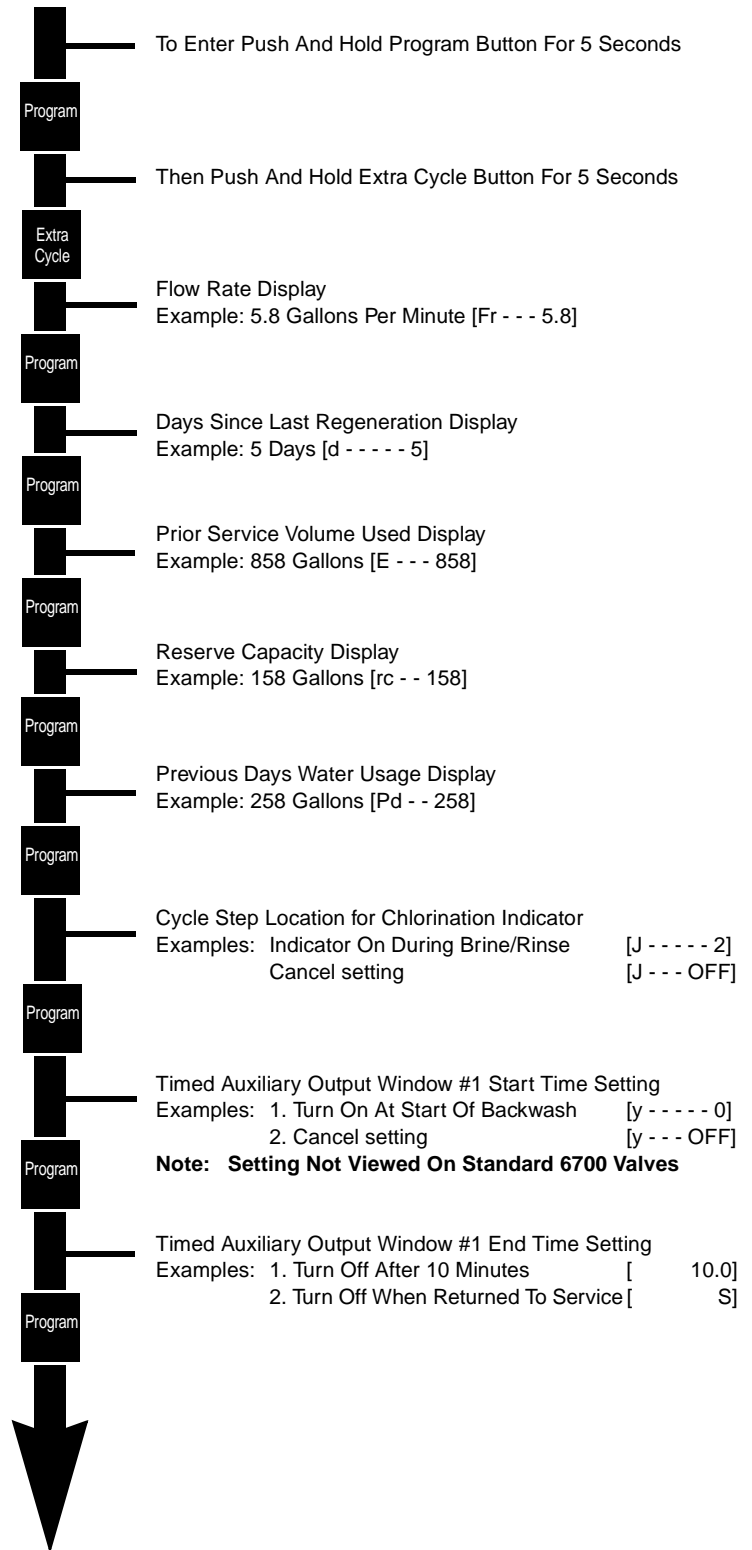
To Enter Push And Hold Program Button For 5 Seconds

Program

Then Push And Hold Extra Cycle Button For 5 Seconds

Extra Cycle

Flow Rate Display
Example: 5.8 Gallons Per Minute [Fr - - - 5.8]

Program

Days Since Last Regeneration Display
Example: 5 Days [d - - - - - 5]

Program

Prior Service Volume Used Display
Example: 858 Gallons [E - - - 858]

Program

Reserve Capacity Display
Example: 158 Gallons [rc - - 158]

Program

Previous Days Water Usage Display
Example: 258 Gallons [Pd - - 258]

Program

Cycle Step Location for Chlorination Indicator
Examples: Indicator On During Brine/Rinse [J - - - - - 2]
Cancel setting [J - - - OFF]

Program

Timed Auxiliary Output Window #1 Start Time Setting
Examples: 1. Turn On At Start Of Backwash [y - - - - - 0]
2. Cancel setting [y - - - OFF]
**Note: Setting Not Viewed On Standard 6700 Valves**

Program

Timed Auxiliary Output Window #1 End Time Setting
Examples: 1. Turn Off After 10 Minutes [ 10.0]
2. Turn Off When Returned To Service [ S]

Program